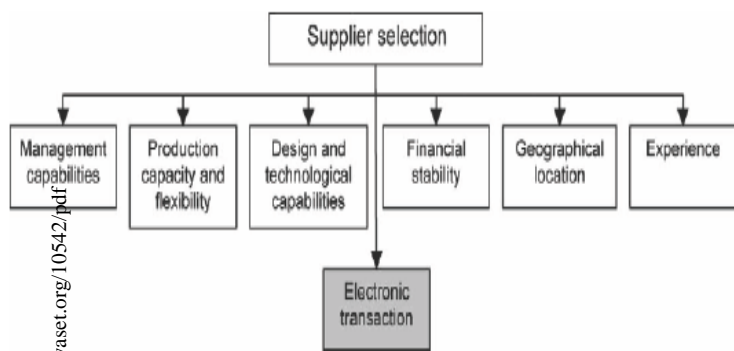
Supplier selection

Management capabilities

Production capacity and flexibility

Design and technological capabilities

Financial stability

Geographical location

Experience

Electronic transaction

waset.org/10542/pdf